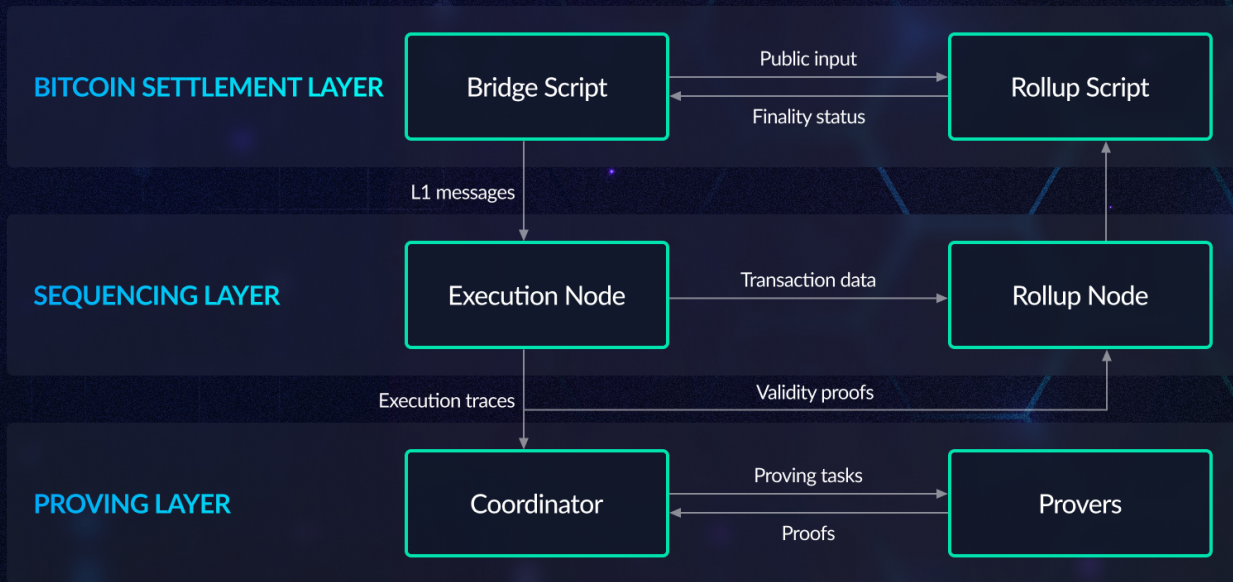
BITCOIN SETTLEMENT LAYER

Bridge Script

Public input

Finality status

Rollup Script

L1 messages

SEQUENCING LAYER

Execution Node

Transaction data

Rollup Node

Execution traces

Validity proofs

PROVING LAYER

Coordinator

Proving tasks

Proofs

Provers